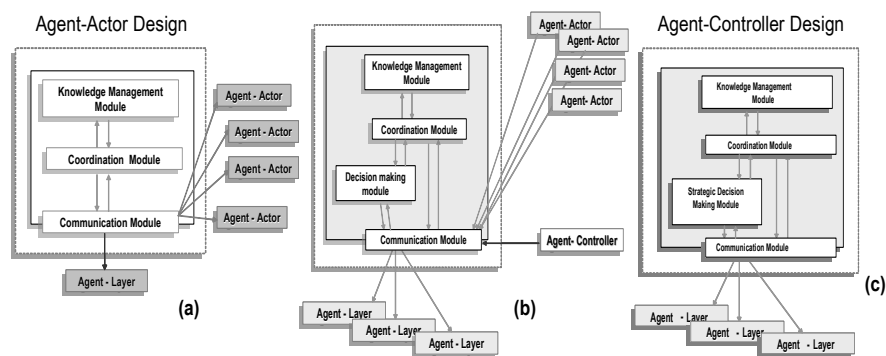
Agent-Actor Design

Knowledge Management Module

Coordination Module

Communication Module

Agent - Actor

Agent - Actor

Agent - Actor

Agent - Actor

Agent - Layer

(a)

Knowledge Management Module

Coordination Module

Decision making module

Communication Module

Agent- Actor

Agent- Actor

Agent- Actor

Agent- Actor

Agent- Controller

Agent - Layer

Agent - Layer

Agent - Layer

(b)

Agent-Controller Design

Knowledge Management Module

Coordination Module

Strategic Decision Making Module

Communication Module

Agent - Layer

Agent - Layer

Agent - Layer

(c)